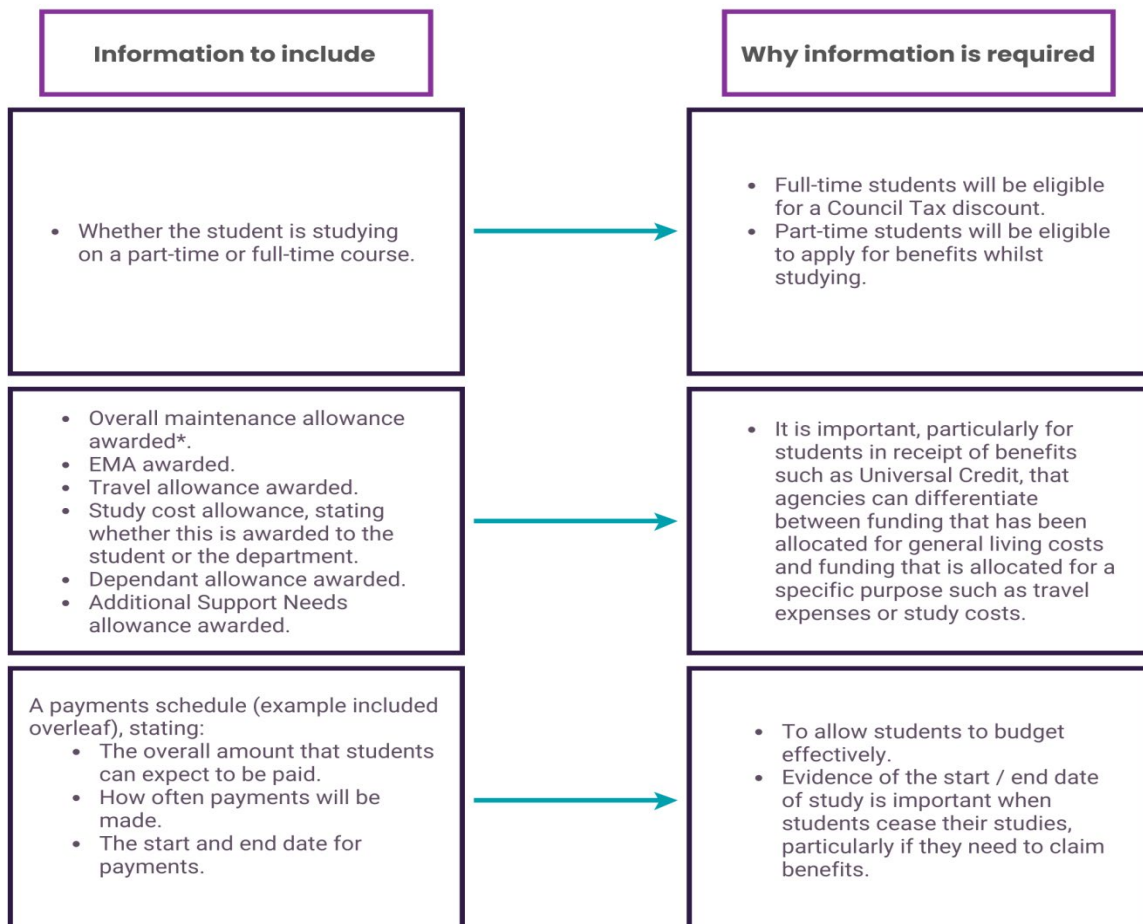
Information to include

Why information is required

- Whether the student is studying on a part-time or full-time course.

- Full-time students will be eligible for a Council Tax discount.
- Part-time students will be eligible to apply for benefits whilst studying.

- Overall maintenance allowance awarded*.
- EMA awarded.
- Travel allowance awarded.
- Study cost allowance, stating whether this is awarded to the student or the department.
- Dependant allowance awarded.
- Additional Support Needs allowance awarded.

- It is important, particularly for students in receipt of benefits such as Universal Credit, that agencies can differentiate between funding that has been allocated for general living costs and funding that is allocated for a specific purpose such as travel expenses or study costs.

A payments schedule (example included overleaf), stating:
- The overall amount that students can expect to be paid.
- How often payments will be made.
- The start and end date for payments.

- To allow students to budget effectively.
- Evidence of the start / end date of study is important when students cease their studies, particularly if they need to claim benefits.